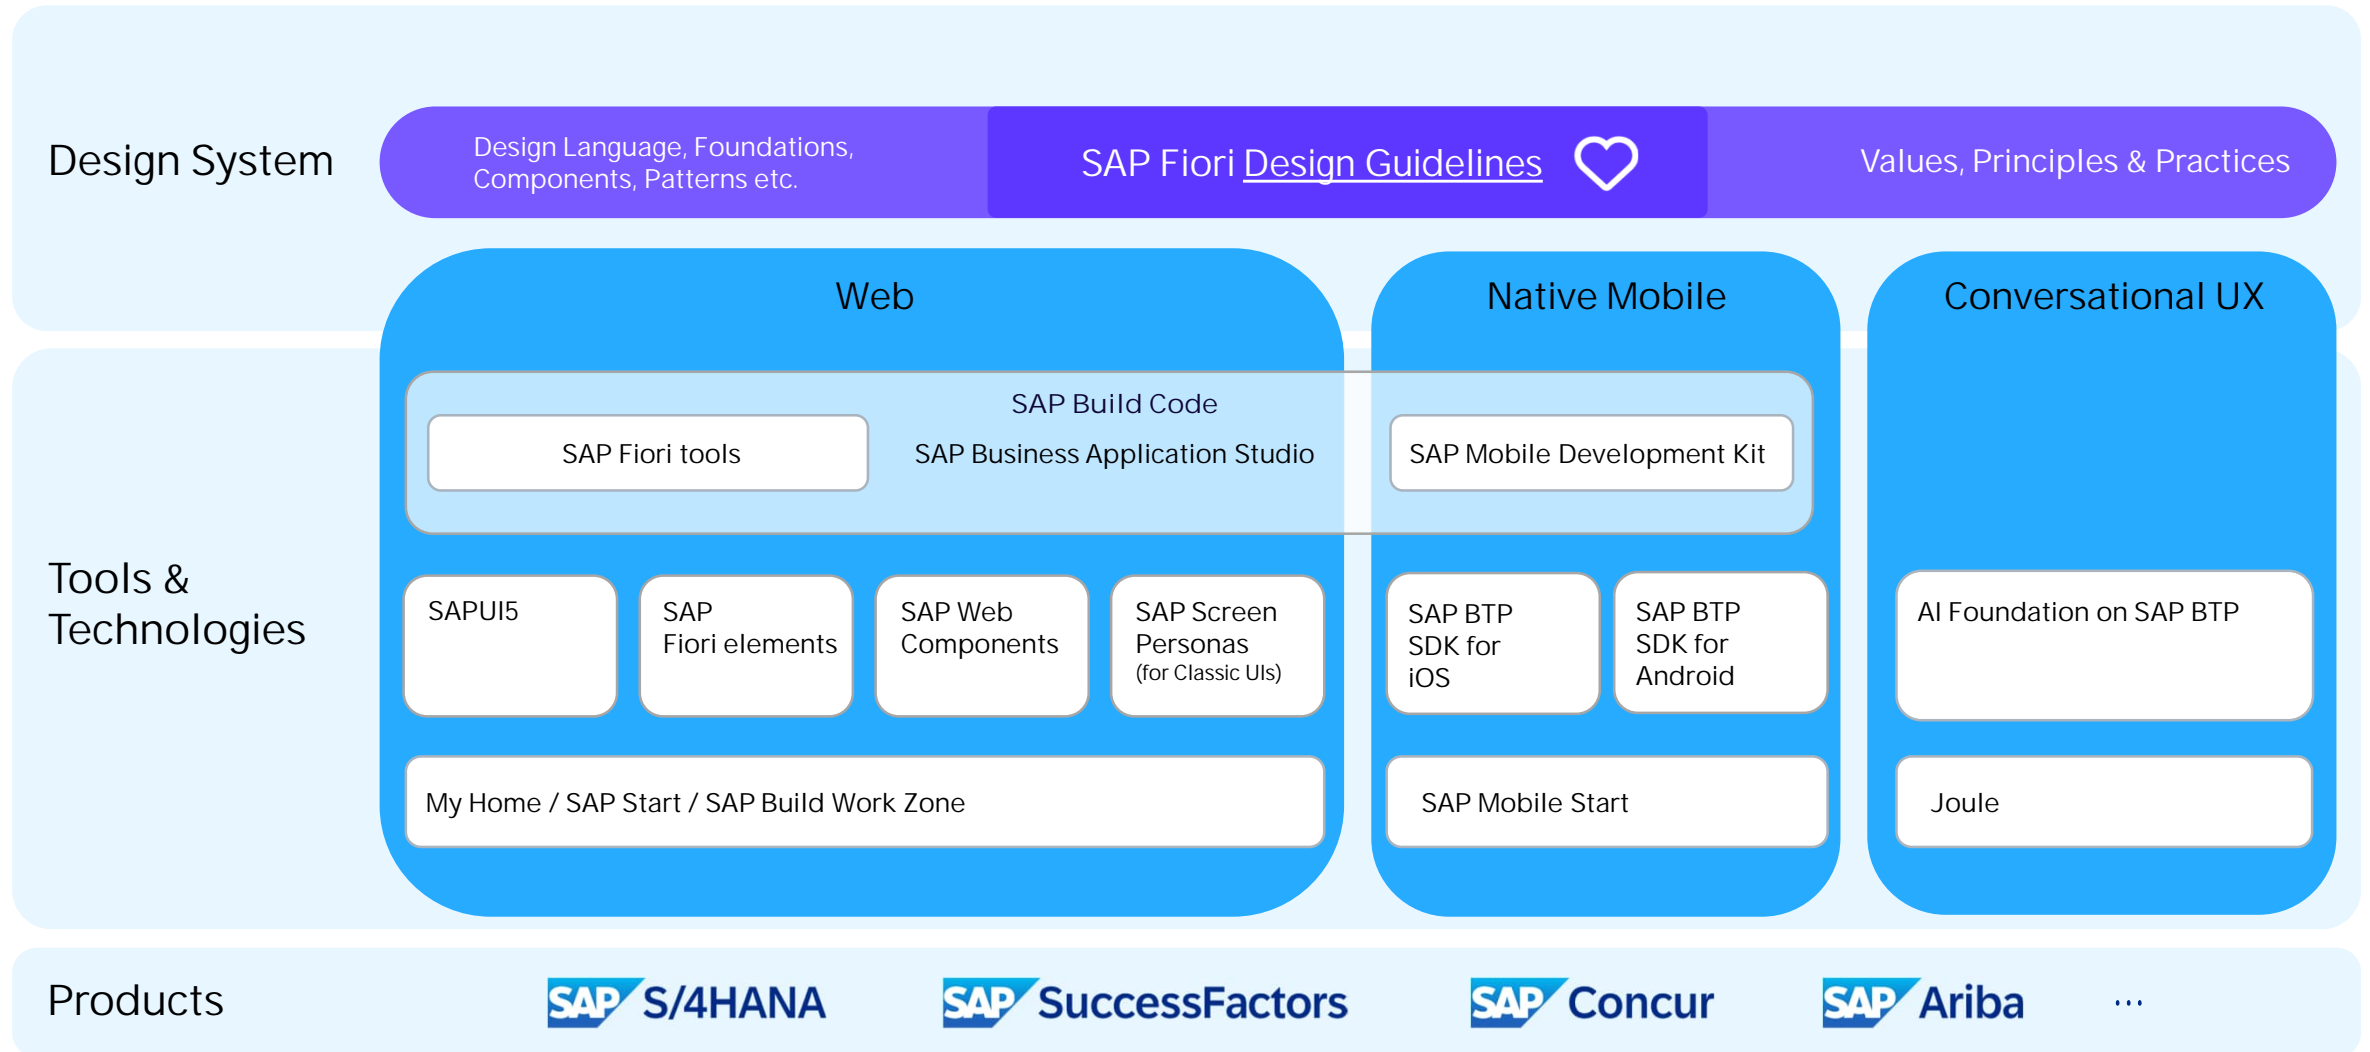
Design System

Design Language, Foundations, Components, Patterns etc.

SAP Fiori Design Guidelines

Values, Principles & Practices

Web

Native Mobile

Conversational UX

Tools & Technologies

SAP Build Code

SAP Fiori tools

SAP Business Application Studio

SAP Mobile Development Kit

SAPUI5

SAP Fiori elements

SAP Web Components

SAP Screen Personas (for Classic UIs)

SAP BTP SDK for iOS

SAP BTP SDK for Android

AI Foundation on SAP BTP

My Home / SAP Start / SAP Build Work Zone

SAP Mobile Start

Joule

Products

SAP S/4HANA

SAP SuccessFactors

SAP Concur

SAP Ariba

...